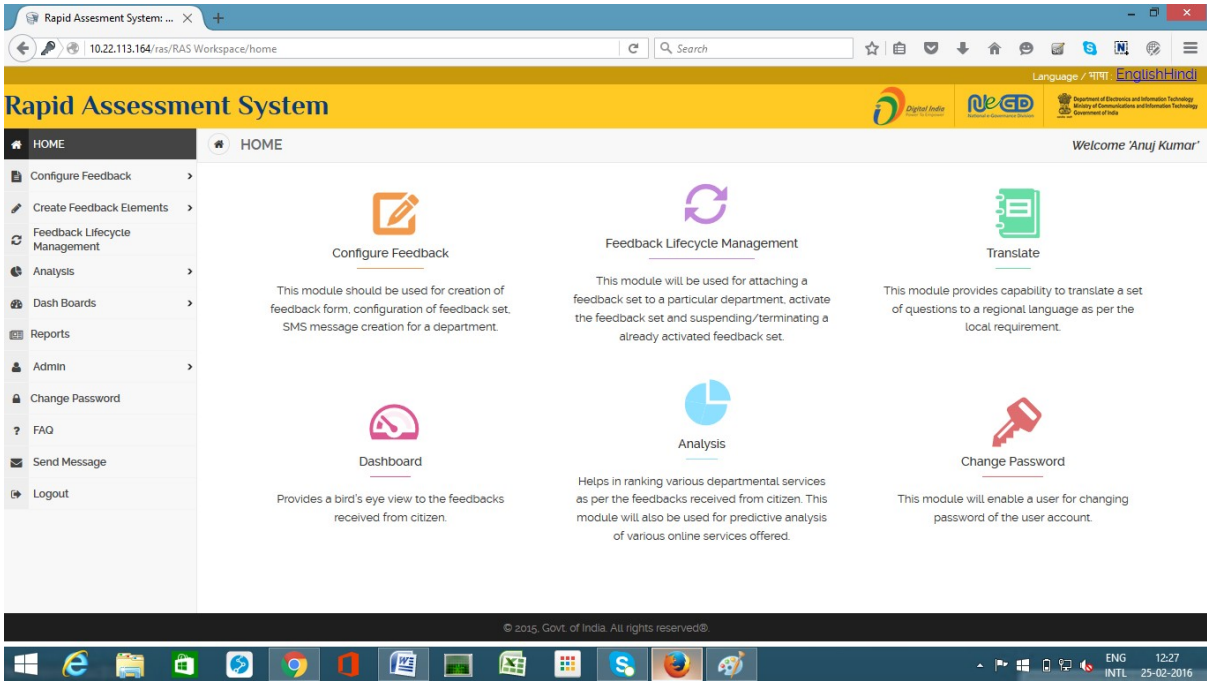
Rapid Assesment System: ...

10.22.113.164/ras/RAS Workspace/home

Search

Language / भाषा : EnglishHindi

Rapid Assessment System

Digital India

NeGD

Department of Electronics and Information Technology
Ministry of Communications and Information Technology
Government of India

HOME

Configure Feedback

Create Feedback Elements

Feedback Lifecycle Management

Analysis

Dash Boards

Reports

Admin

Change Password

FAQ

Send Message

Logout

HOME

Welcome 'Anuj Kumar'

Configure Feedback

This module should be used for creation of feedback form, configuration of feedback set, SMS message creation for a department.

Feedback Lifecycle Management

This module will be used for attaching a feedback set to a particular department, activate the feedback set and suspending/terminating a already activated feedback set.

Translate

This module provides capability to translate a set of questions to a regional language as per the local requirement.

Dashboard

Provides a bird's eye view to the feedbacks received from citizen.

Analysis

Helps in ranking various departmental services as per the feedbacks received from citizen. This module will also be used for predictive analysis of various online services offered.

Change Password

This module will enable a user for changing password of the user account.

© 2015, Govt. of India. All rights reserved®.

ENG
INTL

12:27
25-02-2016